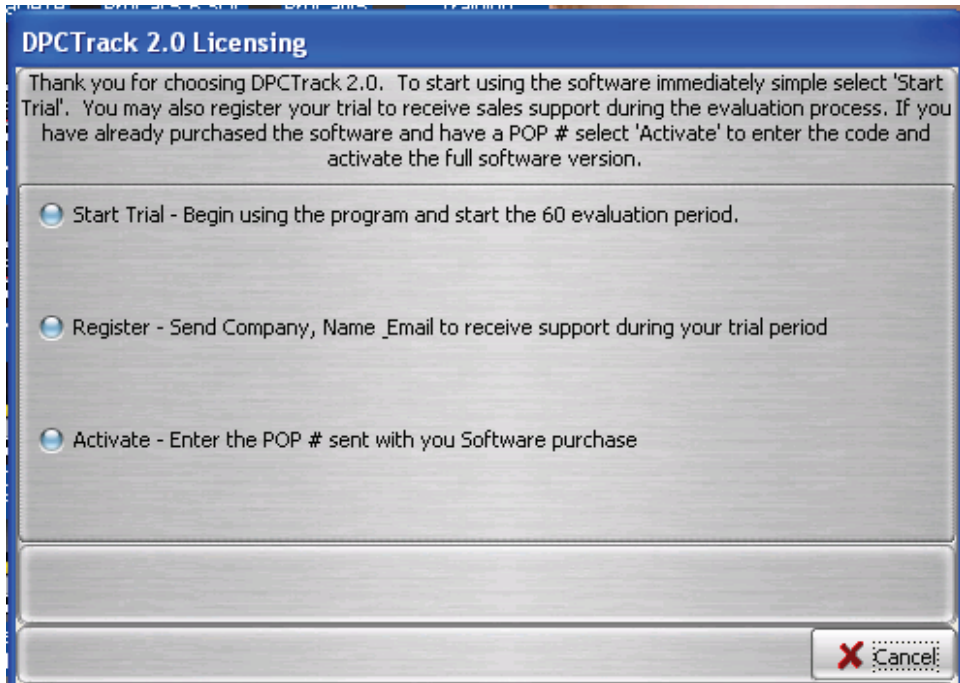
DPCTrack 2.0 Licensing

Thank you for choosing DPCTrack 2.0. To start using the software immediately simple select 'Start Trial'. You may also register your trial to receive sales support during the evaluation process. If you have already purchased the software and have a POP # select 'Activate' to enter the code and activate the full software version.

Start Trial - Begin using the program and start the 60 evaluation period.

Register - Send Company, Name _Email to receive support during your trial period

Activate - Enter the POP # sent with you Software purchase

Cancel